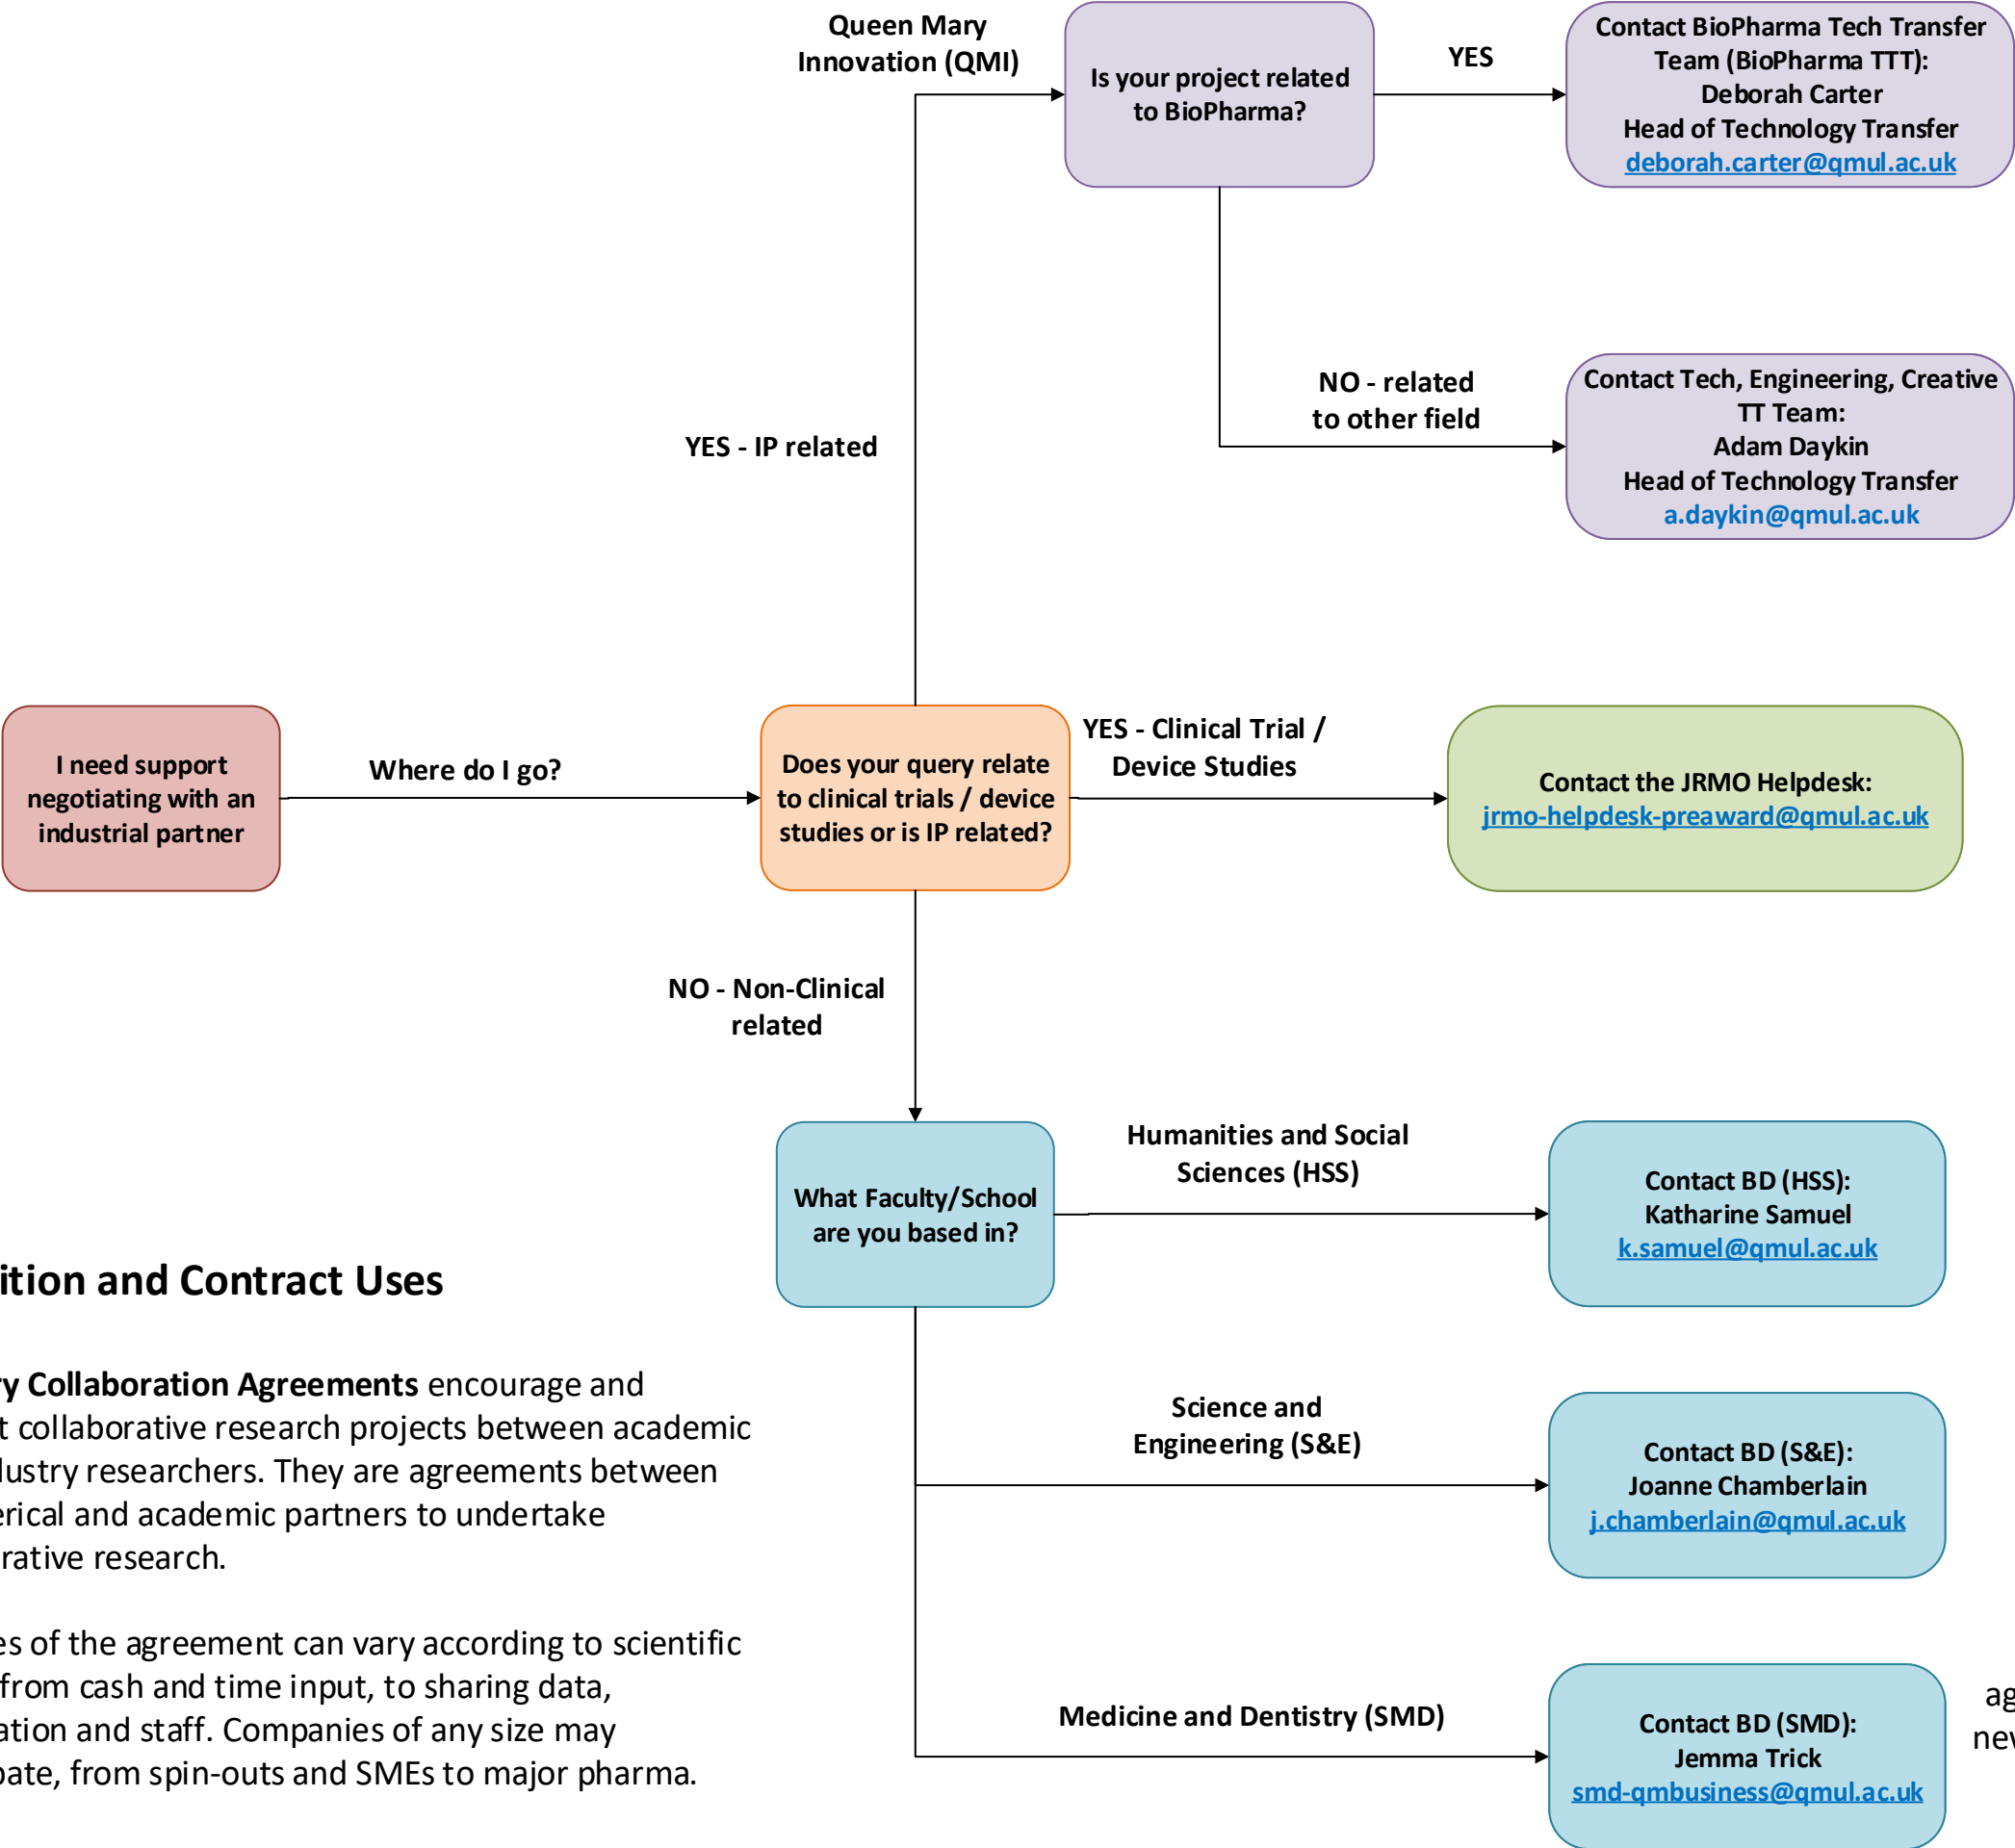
Queen Mary Innovation (QMI)

Is your project related to BioPharma?

YES

Contact BioPharma Tech Transfer Team (BioPharma TTT):
Deborah Carter
Head of Technology Transfer
deborah.carter@qmul.ac.uk

NO - related to other field

Contact Tech, Engineering, Creative TT Team:
Adam Daykin
Head of Technology Transfer
a.daykin@qmul.ac.uk

YES - IP related

I need support negotiating with an industrial partner

Where do I go?

Does your query relate to clinical trials / device studies or is IP related?

YES - Clinical Trial / Device Studies

Contact the JRMO Helpdesk:
jrmo-helpdesk-preaward@qmul.ac.uk

NO - Non-Clinical related

What Faculty/School are you based in?

Humanities and Social Sciences (HSS)

Contact BD (HSS):
Katharine Samuel
k.samuel@qmul.ac.uk

ition and Contract Uses

y Collaboration Agreements encourage and t collaborative research projects between academic lustry researchers. They are agreements between erical and academic partners to undertake rative research.

Science and Engineering (S&E)

Contact BD (S&E):
Joanne Chamberlain
j.chamberlain@qmul.ac.uk

es of the agreement can vary according to scientific from cash and time input, to sharing data, ation and staff. Companies of any size may pate, from spin-outs and SMEs to major pharma.

Medicine and Dentistry (SMD)

Contact BD (SMD):
Jemma Trick
smd-qmbusiness@qmul.ac.uk

ag
nev